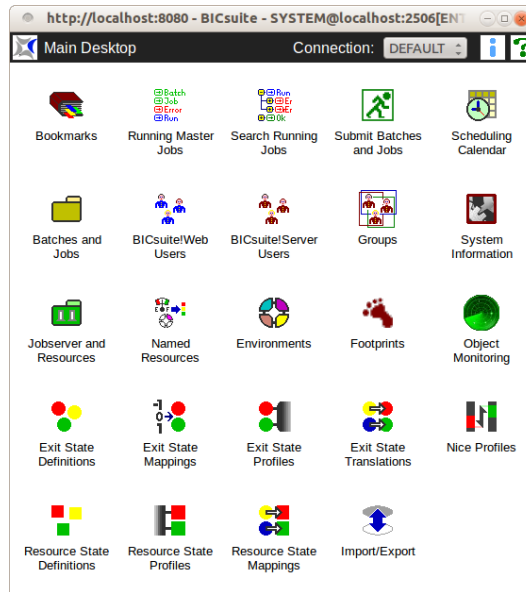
http://localhost:8080 - BICsuite - SYSTEM@localhost:2506[ENT

Main Desktop

Connection: DEFAULT

Bookmarks

Batch
Job
Error
Run

Running Master Jobs

Run
Er
Er
Ok

Search Running Jobs

Submit Batches and Jobs

Scheduling Calendar

Batches and Jobs

BICsuite!Web Users

BICsuite!Server Users

Groups

System Information

Jobserver and Resources

Named Resources

Environments

Footprints

Object Monitoring

Exit State Definitions

Exit State Mappings

Exit State Profiles

Exit State Translations

Nice Profiles

Resource State Definitions

Resource State Profiles

Resource State Mappings

Import/Export